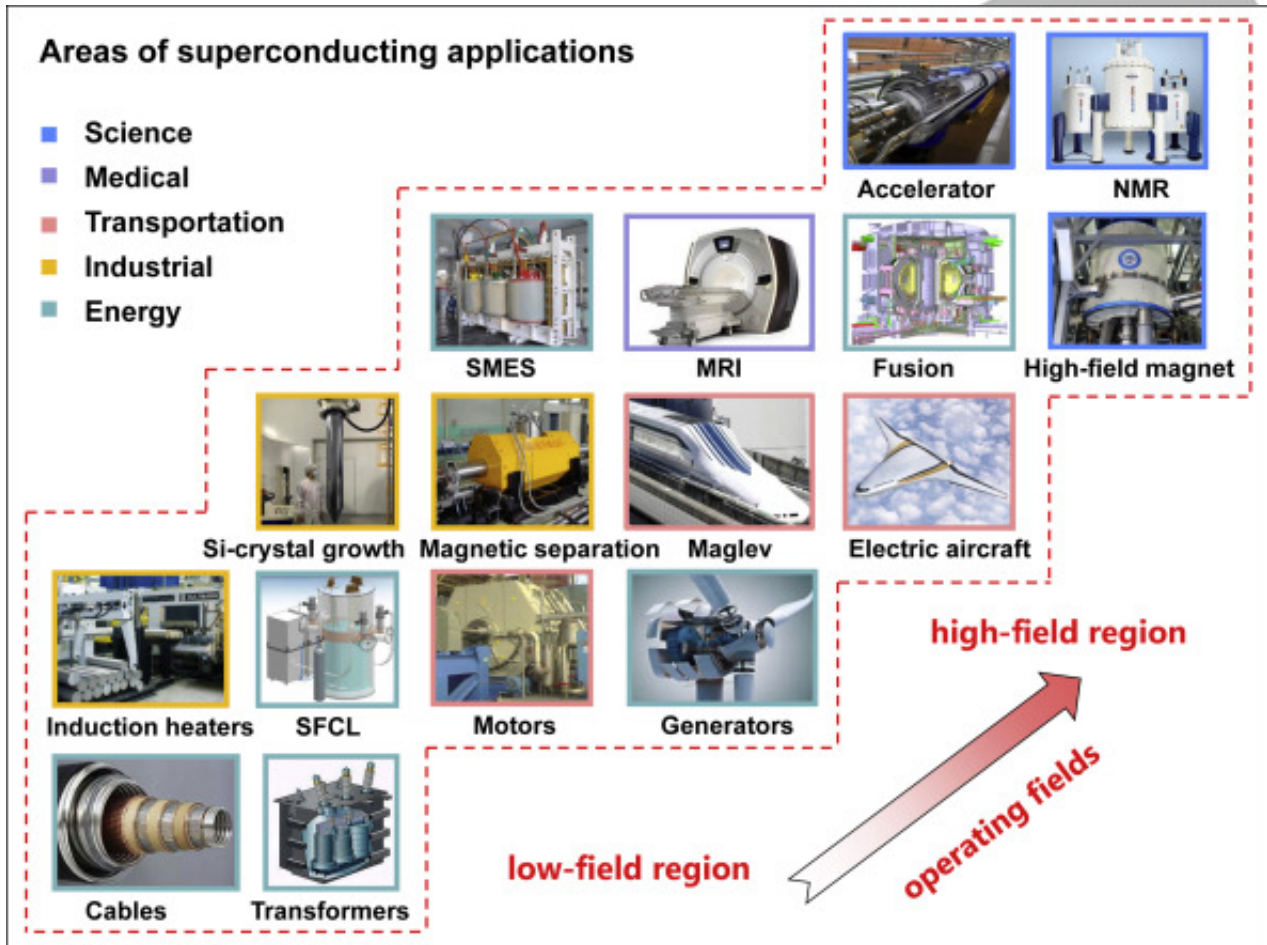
Areas of superconducting applications

Science
Medical
Transportation
Industrial
Energy

Accelerator
NMR
SMES
MRI
Fusion
High-field magnet
Si-crystal growth
Magnetic separation
Maglev
Electric aircraft
Induction heaters
SFCL
Motors
Generators
Cables
Transformers

high-field region
operating fields
low-field region